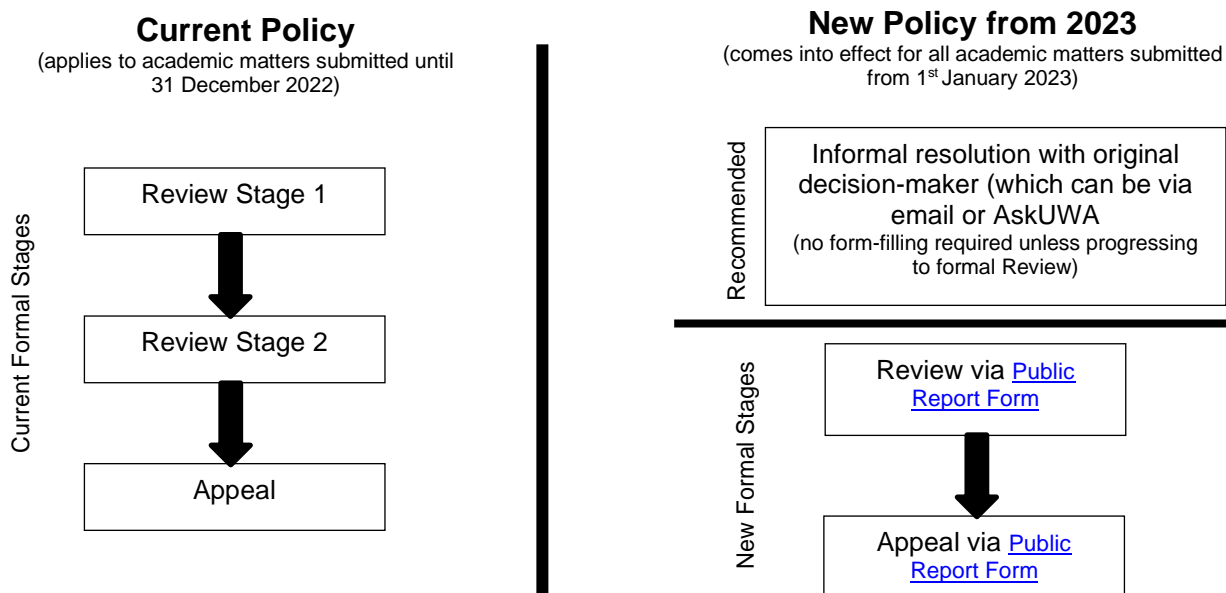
Current Policy
(applies to academic matters submitted until 31 December 2022)

Current Formal Stages

Review Stage 1

Review Stage 2

Appeal

New Policy from 2023
(comes into effect for all academic matters submitted from 1st January 2023)

Recommended

Informal resolution with original decision-maker (which can be via email or AskUWA
(no form-filling required unless progressing to formal Review)

New Formal Stages

Review via Public Report Form

Appeal via Public Report Form